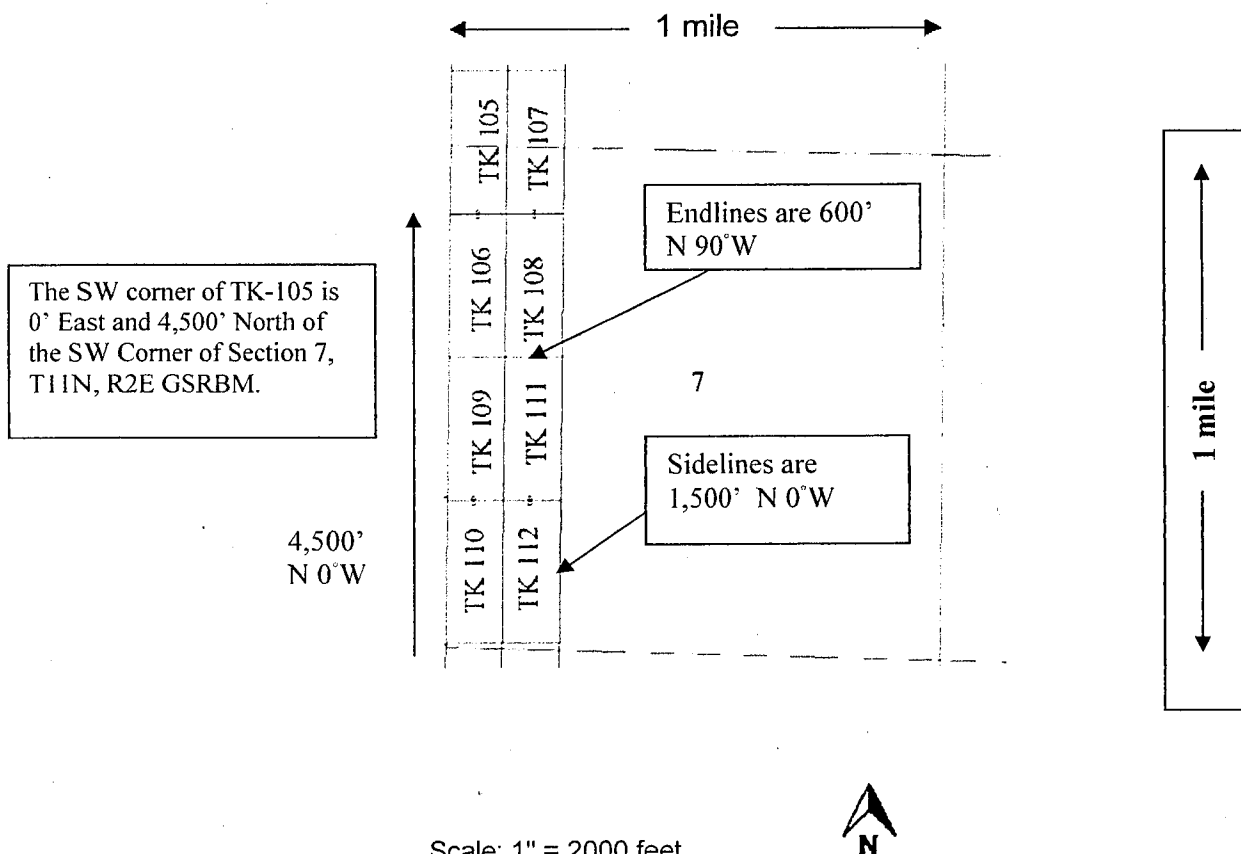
1 mile

TK 105
TK 107

Endlines are 600' N 90°W

The SW corner of TK-105 is 0' East and 4,500' North of the SW Corner of Section 7, T11N, R2E GSRBM.

TK 106
TK 108

1 mile

TK 109
TK 111

7

Sidelines are 1,500' N 0°W

4,500' N 0°W

TK 110
TK 112

Scale: 1" = 2000 feet

N